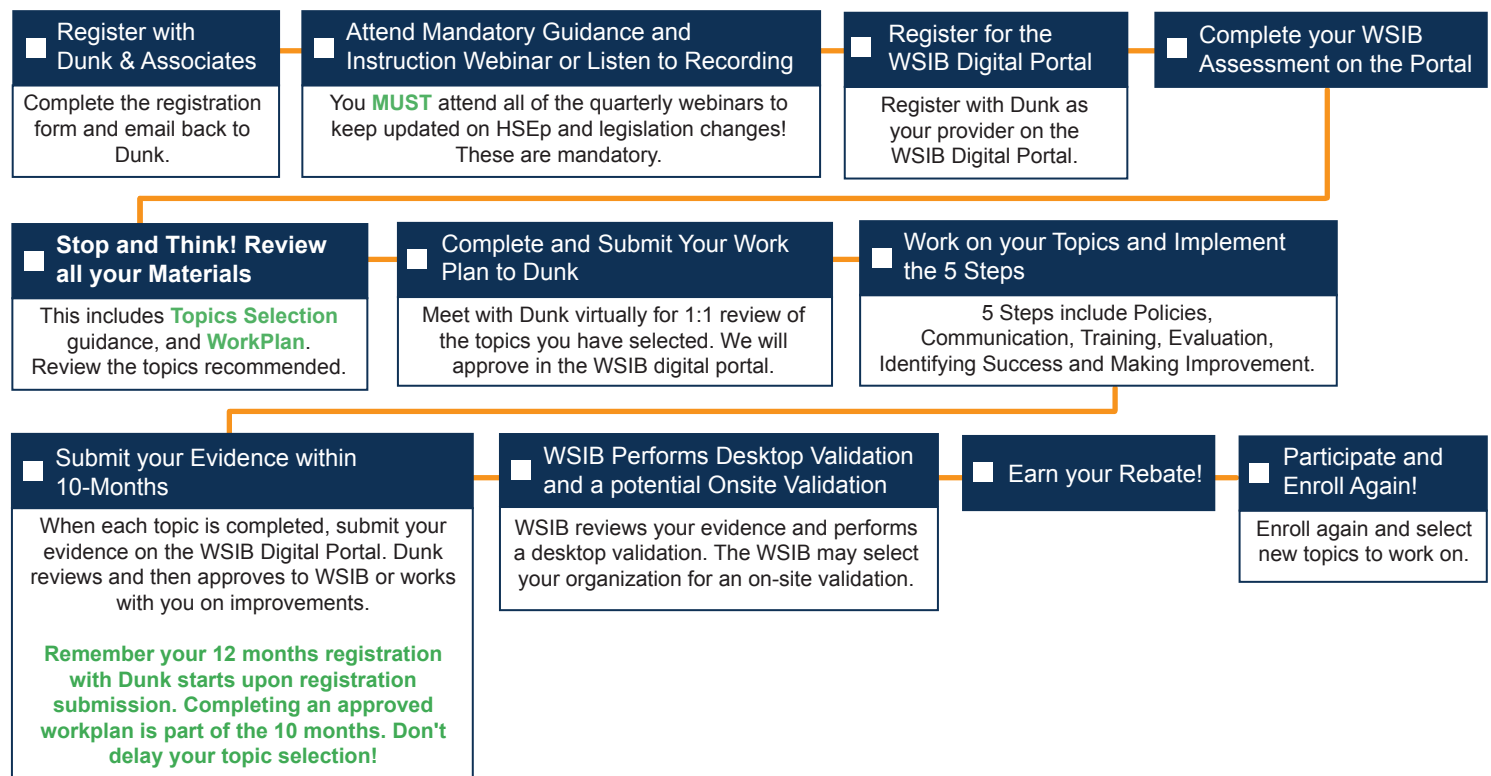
Register with Dunk & Associates

Complete the registration form and email back to Dunk.

Attend Mandatory Guidance and Instruction Webinar or Listen to Recording

You MUST attend all of the quarterly webinars to keep updated on HSEp and legislation changes! These are mandatory.

Register for the WSIB Digital Portal

Register with Dunk as your provider on the WSIB Digital Portal.

Complete your WSIB Assessment on the Portal

Stop and Think! Review all your Materials

This includes Topics Selection guidance, and WorkPlan. Review the topics recommended.

Complete and Submit Your Work Plan to Dunk

Meet with Dunk virtually for 1:1 review of the topics you have selected. We will approve in the WSIB digital portal.

Work on your Topics and Implement the 5 Steps

5 Steps include Policies, Communication, Training, Evaluation, Identifying Success and Making Improvement.

Submit your Evidence within 10-Months

When each topic is completed, submit your evidence on the WSIB Digital Portal. Dunk reviews and then approves to WSIB or works with you on improvements.

Remember your 12 months registration with Dunk starts upon registration submission. Completing an approved workplan is part of the 10 months. Don't delay your topic selection!

WSIB Performs Desktop Validation and a potential Onsite Validation

WSIB reviews your evidence and performs a desktop validation. The WSIB may select your organization for an on-site validation.

Earn your Rebate!

Participate and Enroll Again!

Enroll again and select new topics to work on.